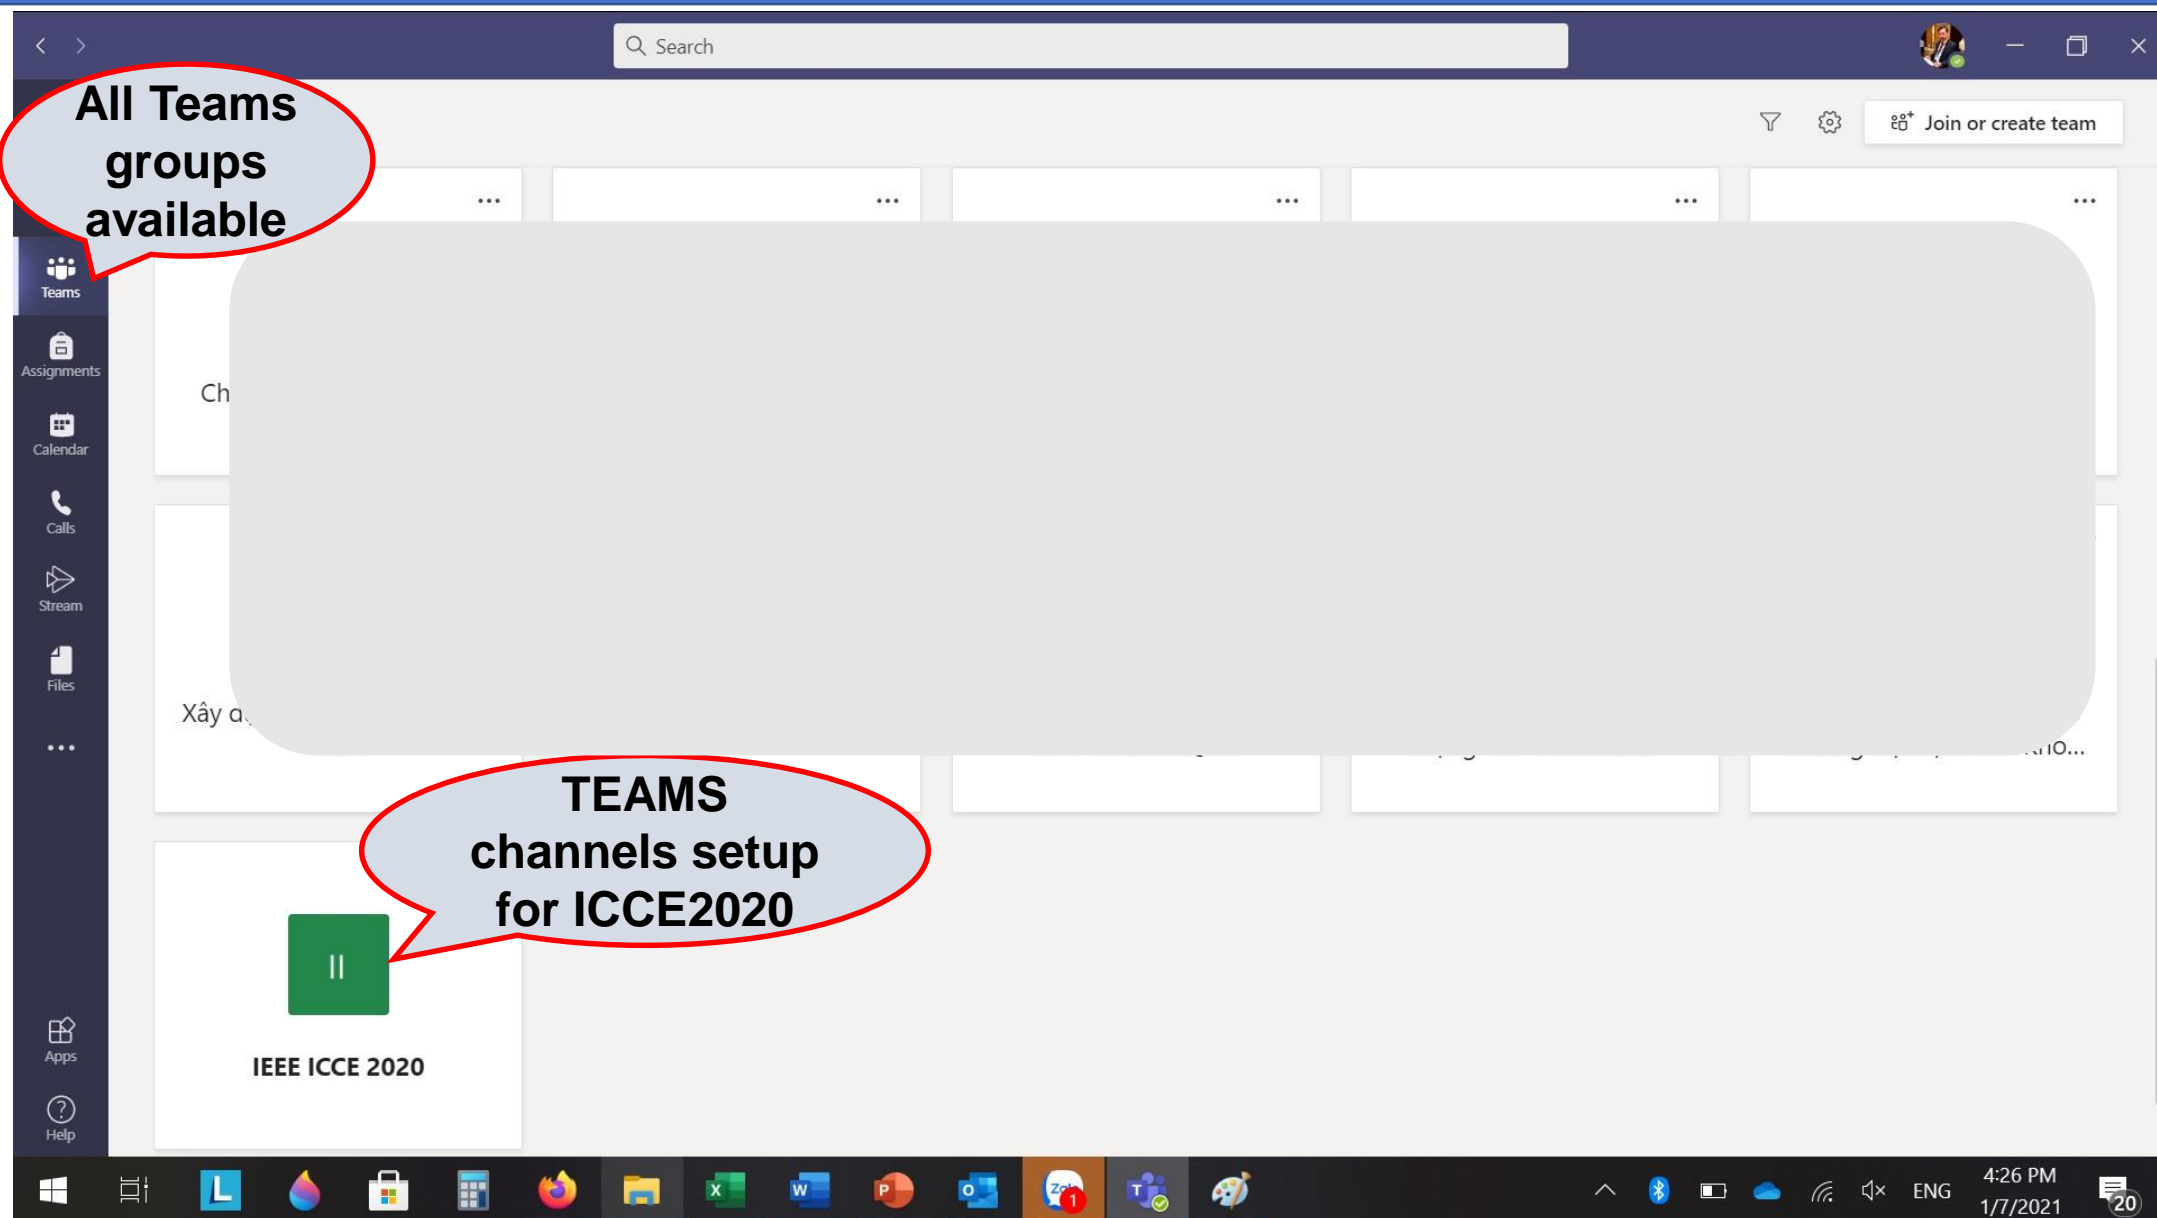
Search

All Teams groups available

Join or create team

...

...

...

...

...

Teams

Assignments

Calendar

Calls

Stream

Files

...

Ch

Xây d

...nhô...

TEAMS channels setup for ICCE2020

II

IEEE ICCE 2020

Apps

Help

ENG

4:26 PM

1/7/2021

20